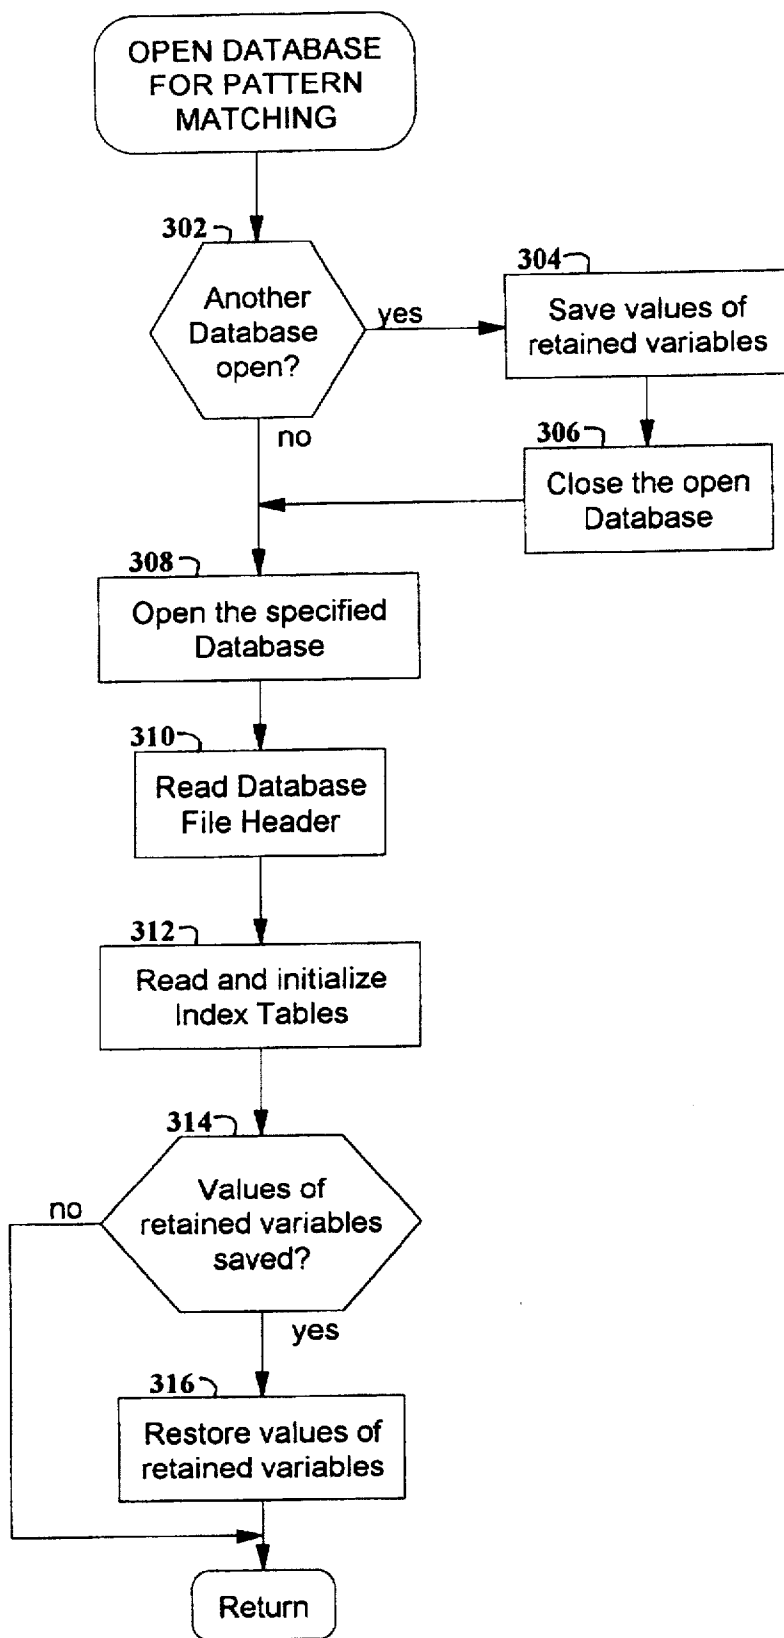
OPEN DATABASE FOR PATTERN MATCHING

302

Another Database open?

yes

304

Save values of retained variables

no

306

Close the open Database

308

Open the specified Database

310

Read Database File Header

312

Read and initialize Index Tables

314

Values of retained variables saved?

no

yes

316

Restore values of retained variables

Return